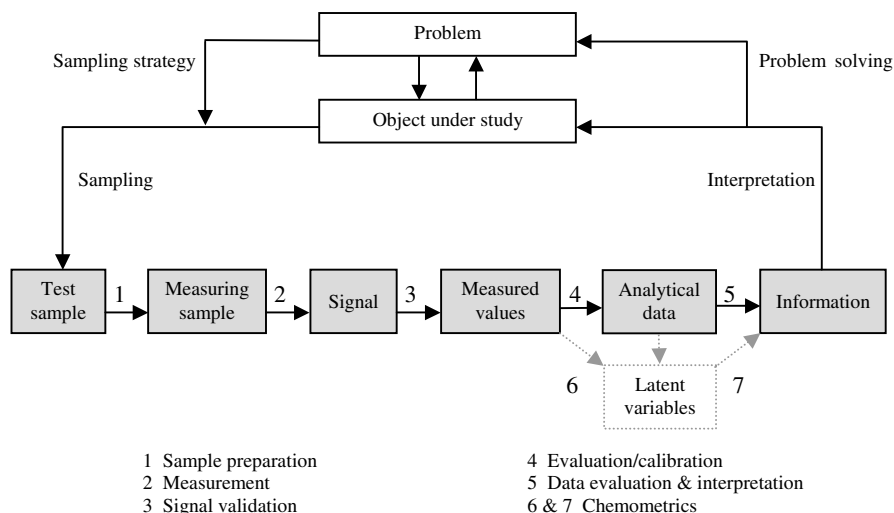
Problem

Sampling strategy

Problem solving

Object under study

Sampling

Interpretation

Test sample

1

Measuring sample

2

Signal

3

Measured values

4

Analytical data

5

Information

6

Latent variables

7

1 Sample preparation
2 Measurement
3 Signal validation

4 Evaluation/calibration
5 Data evaluation & interpretation
6 & 7 Chemometrics